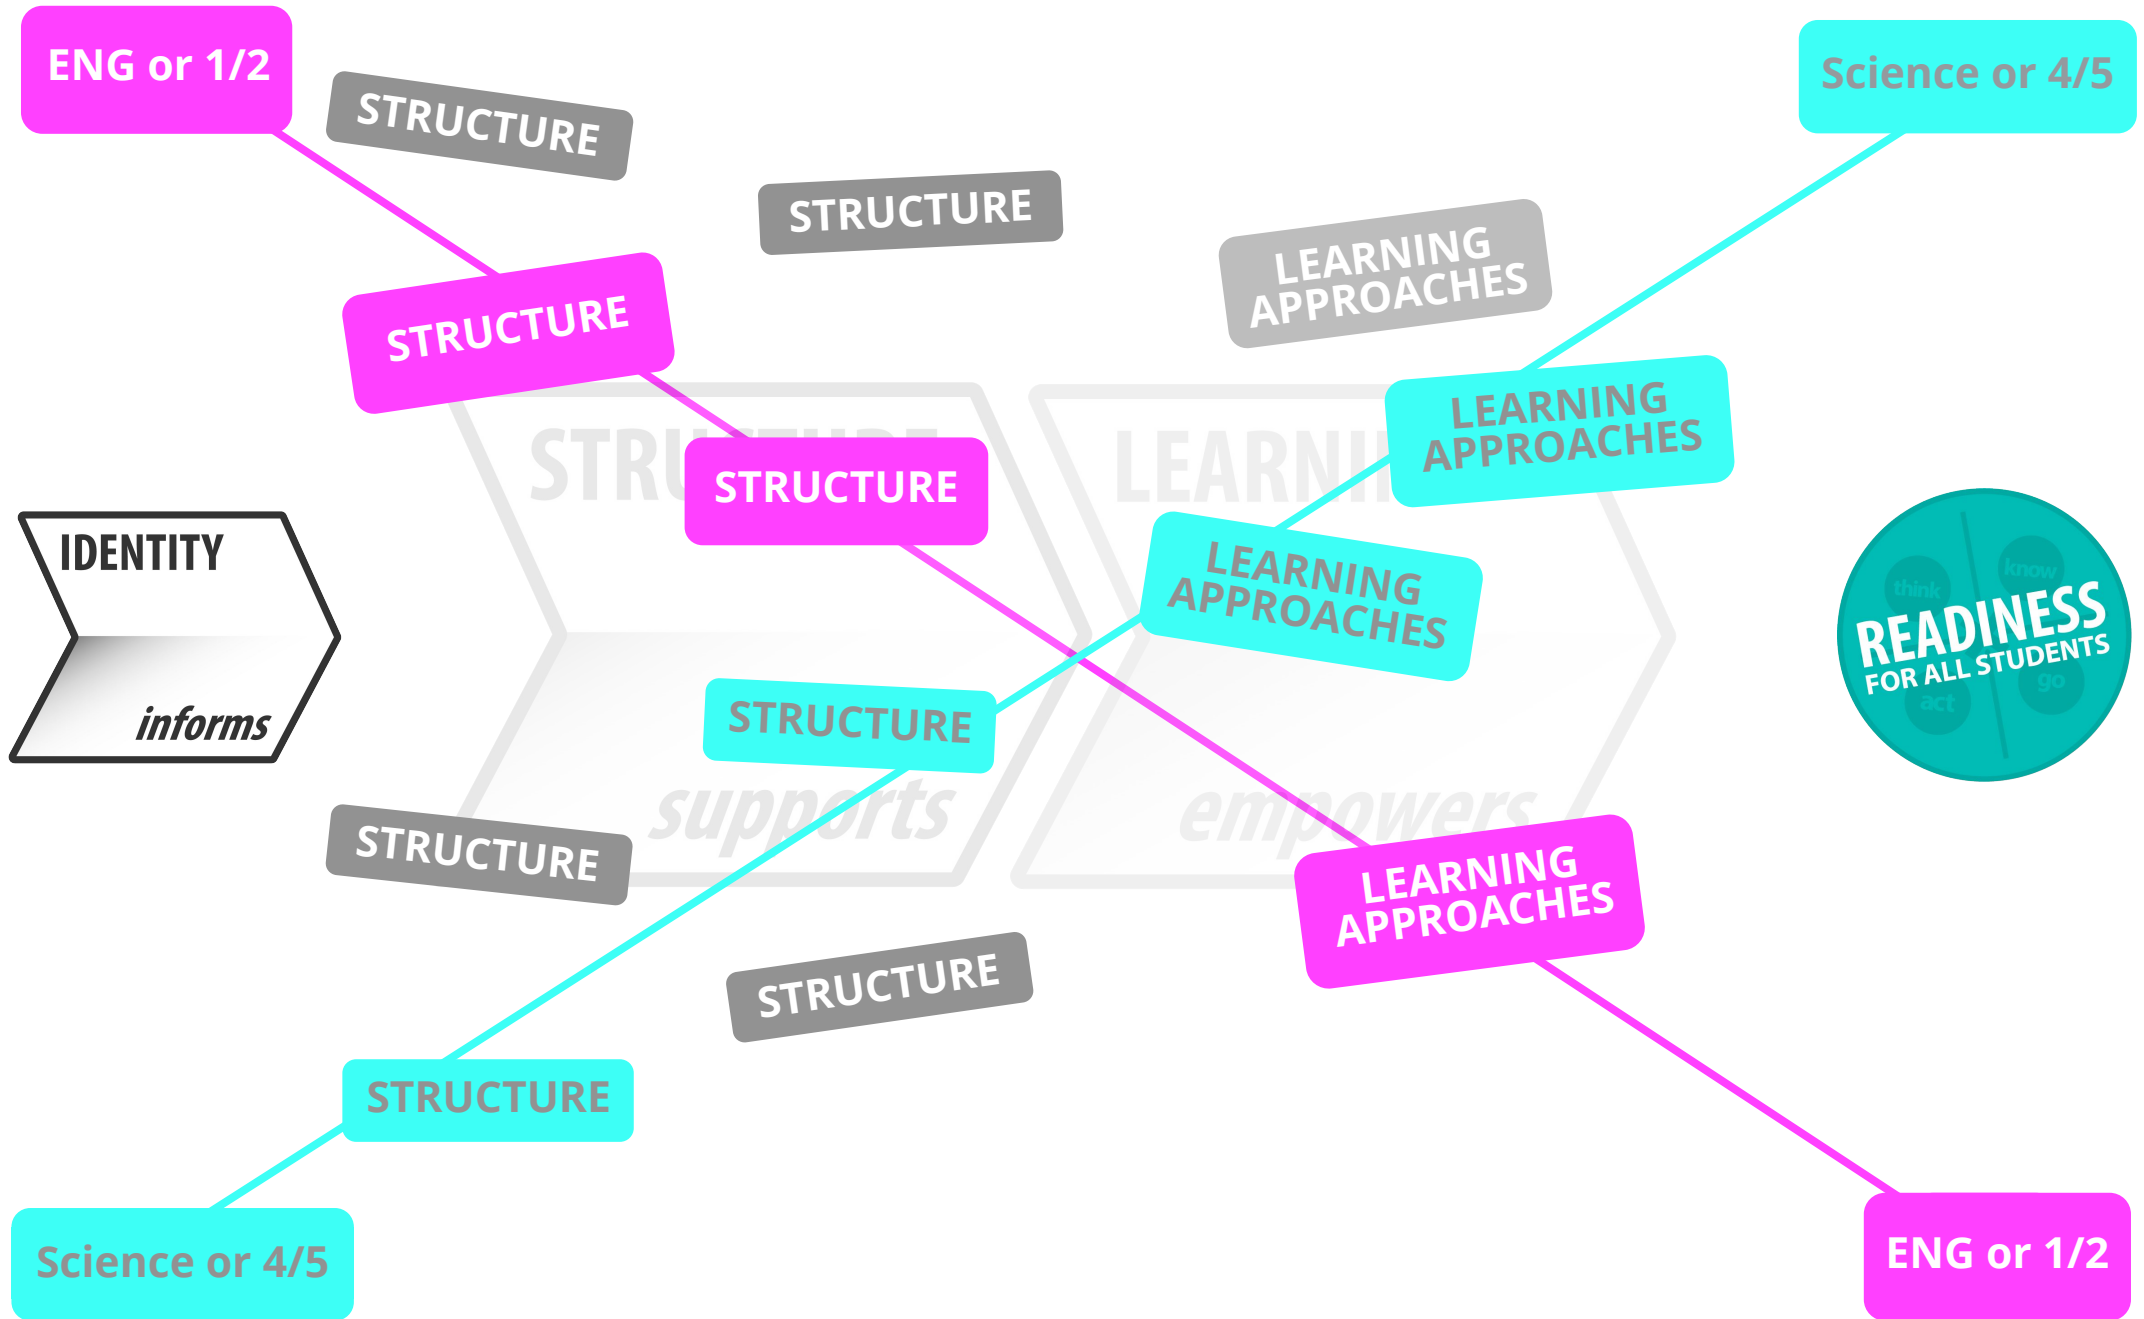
ENG or 1/2

STRUCTURE

STRUCTURE

Science or 4/5

LEARNING APPROACHES

STRUCTURE

STRUCTURE

STRU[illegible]

LEARNI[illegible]

LEARNING APPROACHES

IDENTITY

informs

LEARNING APPROACHES

READINESS FOR ALL STUDENTS

think know act go

STRUCTURE

supports

empowers

STRUCTURE

LEARNING APPROACHES

STRUCTURE

STRUCTURE

Science or 4/5

ENG or 1/2